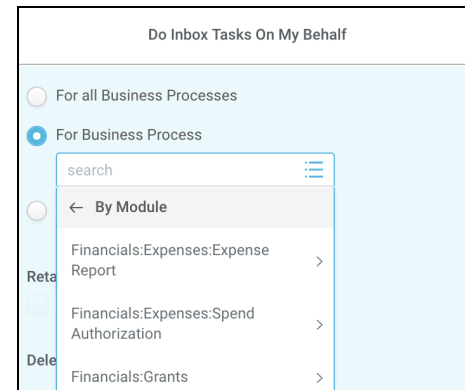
Do Inbox Tasks On My Behalf

For all Business Processes

For Business Process

search

← By Module

Financials:Expenses:Expense Report >

Financials:Expenses:Spend Authorization >

Financials:Grants >

Reta

Dele